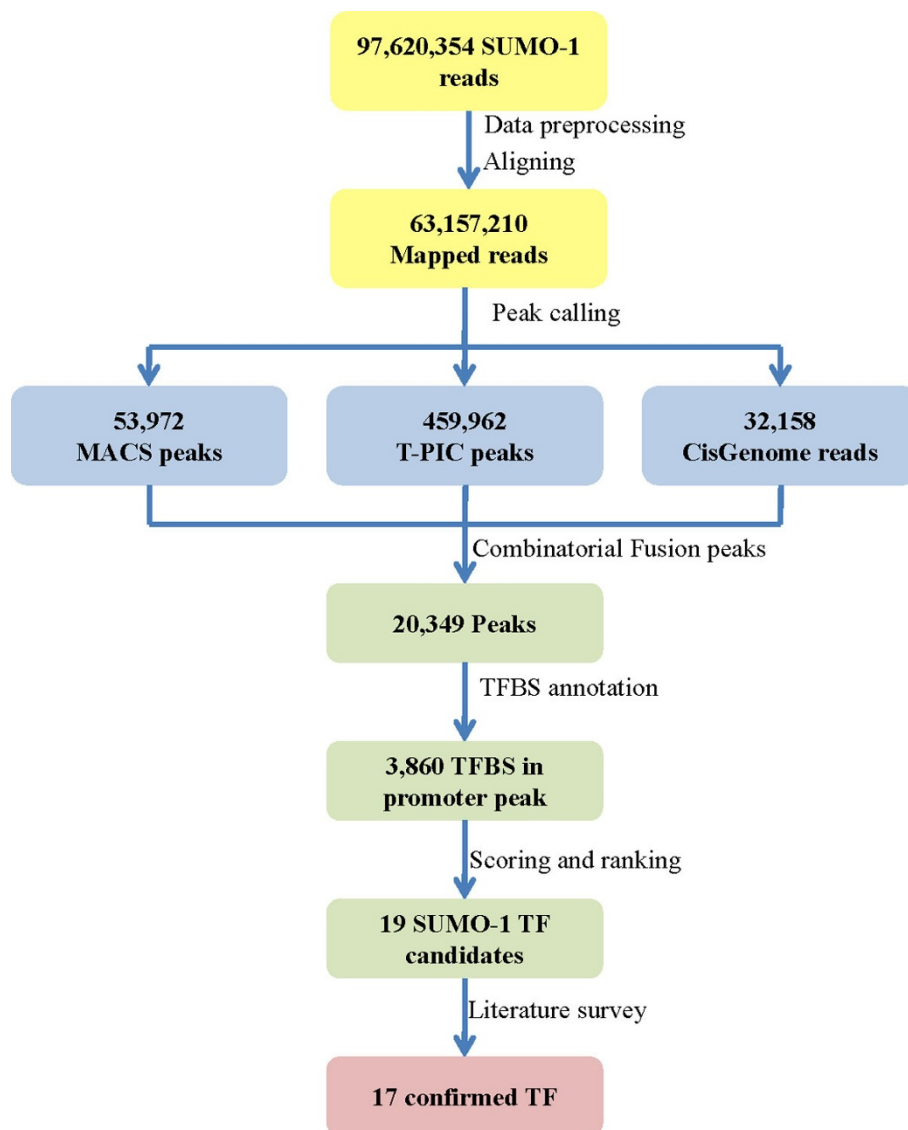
97,620,354 SUMO-1 reads

Data preprocessing
Aligning

63,157,210 Mapped reads

Peak calling

53,972 MACS peaks

459,962 T-PIC peaks

32,158 CisGenome reads

Combinatorial Fusion peaks

20,349 Peaks

TFBS annotation

3,860 TFBS in promoter peak

Scoring and ranking

19 SUMO-1 TF candidates

Literature survey

17 confirmed TF